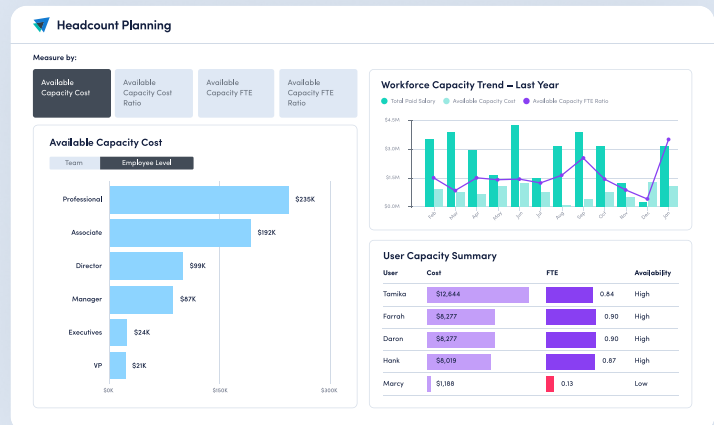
Headcount Planning

Measure by:

Available Capacity Cost

Available Capacity Cost Ratio

Available Capacity FTE

Available Capacity FTE Ratio

Available Capacity Cost

Team

Employee Level

Professional $235K

Associate $192K

Director $99K

Manager $87K

Executives $24K

VP $21K

$0K $150K $300K

Workforce Capacity Trend – Last Year

Total Paid Salary Available Capacity Cost Available Capacity FTE Ratio

$4.5M

$3.0M

$1.5M

$0.0M

Feb Mar Apr May Jun Jul Aug Sept Oct Nov Dec Jan

User Capacity Summary

| User | Cost | FTE | Availability |
|---|---|---|---|
| Tamika | $12,644 | 0.84 | High |
| Farrah | $6,277 | 0.90 | High |
| Daron | $6,277 | 0.90 | High |
| Hank | $8,019 | 0.87 | High |
| Marcy | $1,188 | 0.13 | Low |